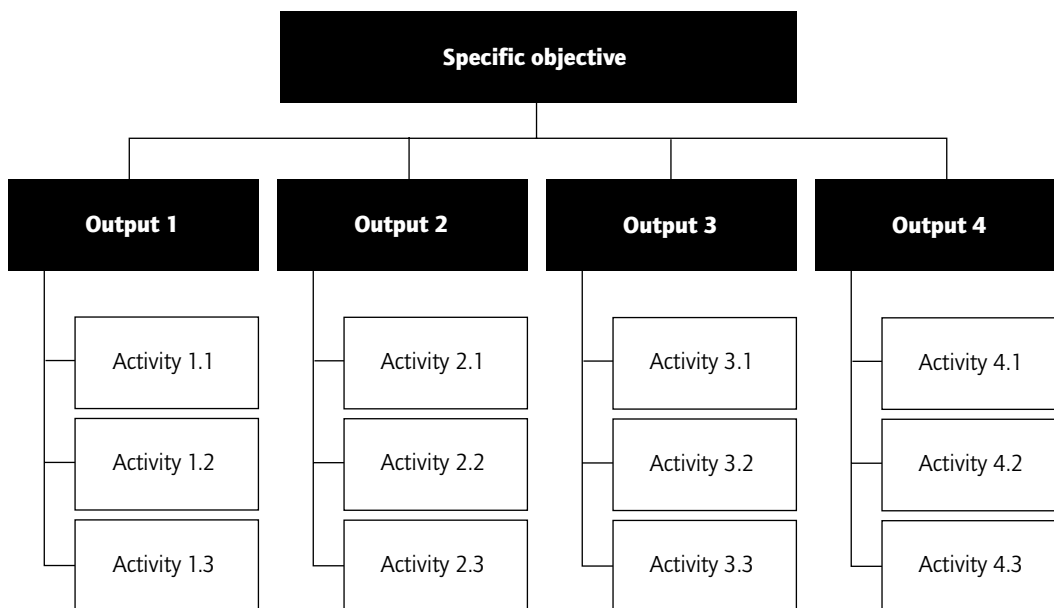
Specific objective

Output 1

Activity 1.1

Activity 1.2

Activity 1.3

Output 2

Activity 2.1

Activity 2.2

Activity 2.3

Output 3

Activity 3.1

Activity 3.2

Activity 3.3

Output 4

Activity 4.1

Activity 4.2

Activity 4.3